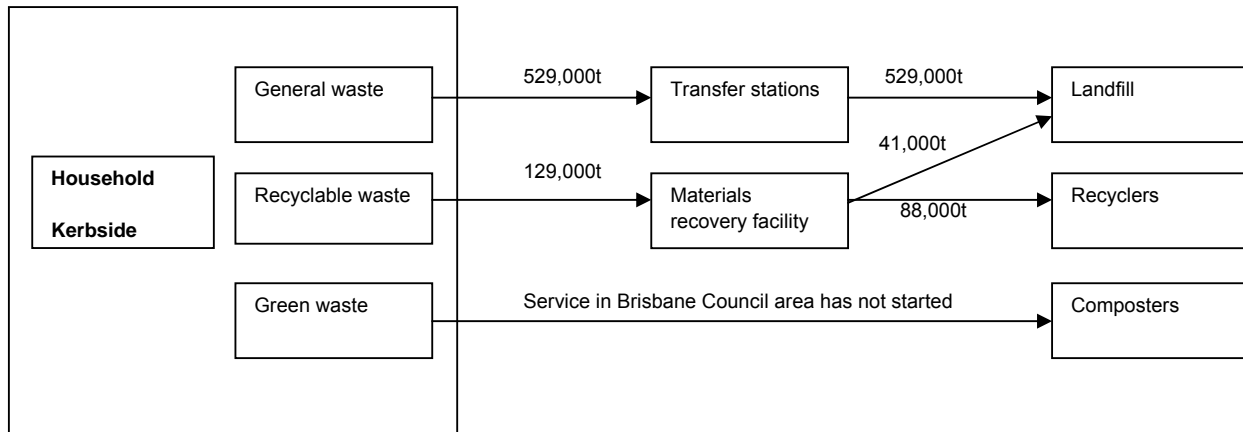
Household

Kerbside

General waste

529,000t

Transfer stations

529,000t

Landfill

41,000t

Recyclable waste

129,000t

Materials recovery facility

88,000t

Recyclers

Green waste

Service in Brisbane Council area has not started

Composters